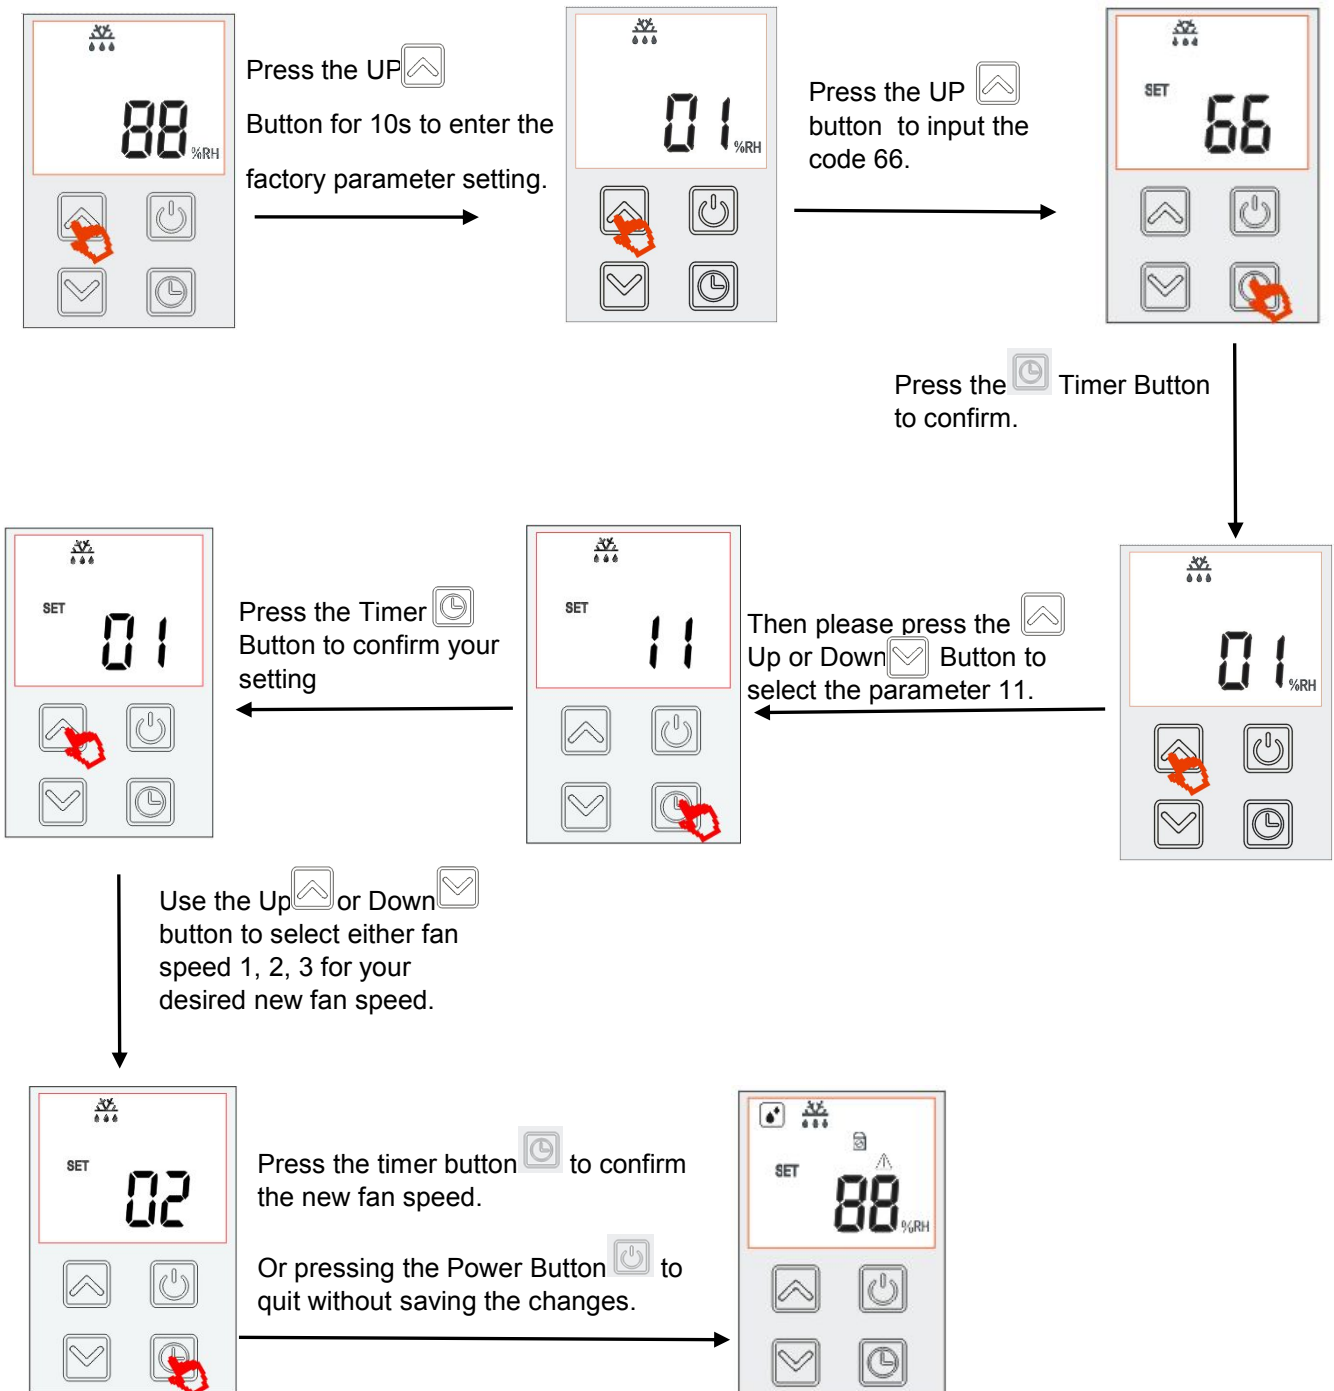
88 %RH

Press the UP

Button for 10s to enter the

factory parameter setting.

01 %RH

Press the UP button to input the code 66.

SET 66

Press the Timer Button to confirm.

SET 01

Press the Timer Button to confirm your setting

SET 11

Then please press the Up or Down Button to select the parameter 11.

01 %RH

Use the Up or Down button to select either fan speed 1, 2, 3 for your desired new fan speed.

SET 02

Press the timer button to confirm the new fan speed.

Or pressing the Power Button to quit without saving the changes.

SET 88 %RH